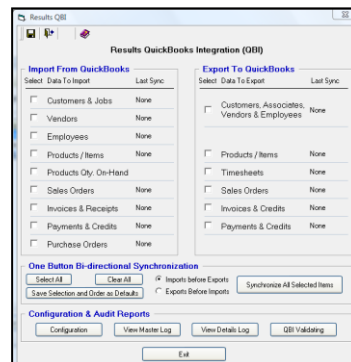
Results QBI

Results QuickBooks Integration (QBI)

Import From QuickBooks

| Select | Data To Import | Last Sync |
|---|---|---|
| ☐ | Customers & Jobs | None |
| ☐ | Vendors | None |
| ☐ | Employees | None |
| ☐ | Products / Items | None |
| ☐ | Products Qty. On-Hand | |
| ☐ | Sales Orders | None |
| ☐ | Invoices & Receipts | None |
| ☐ | Payments & Credits | None |
| ☐ | Purchase Orders | None |

Export To QuickBooks

| Select | Data To Export | Last Sync |
|---|---|---|
| ☐ | Customers, Associates, Vendors & Employees | None |
| ☐ | Products / Items | None |
| ☐ | Timesheets | None |
| ☐ | Sales Orders | None |
| ☐ | Invoices & Credits | None |
| ☐ | Payments & Credits | None |

One Button Bi-directional Synchronization

Select All | Clear All | Imports before Exports | Exports Before Imports | Save Selection and Order as Defaults | Synchronize All Selected Items

Configuration & Audit Reports

Configuration | View Master Log | View Details Log | QBI Validating

Exit